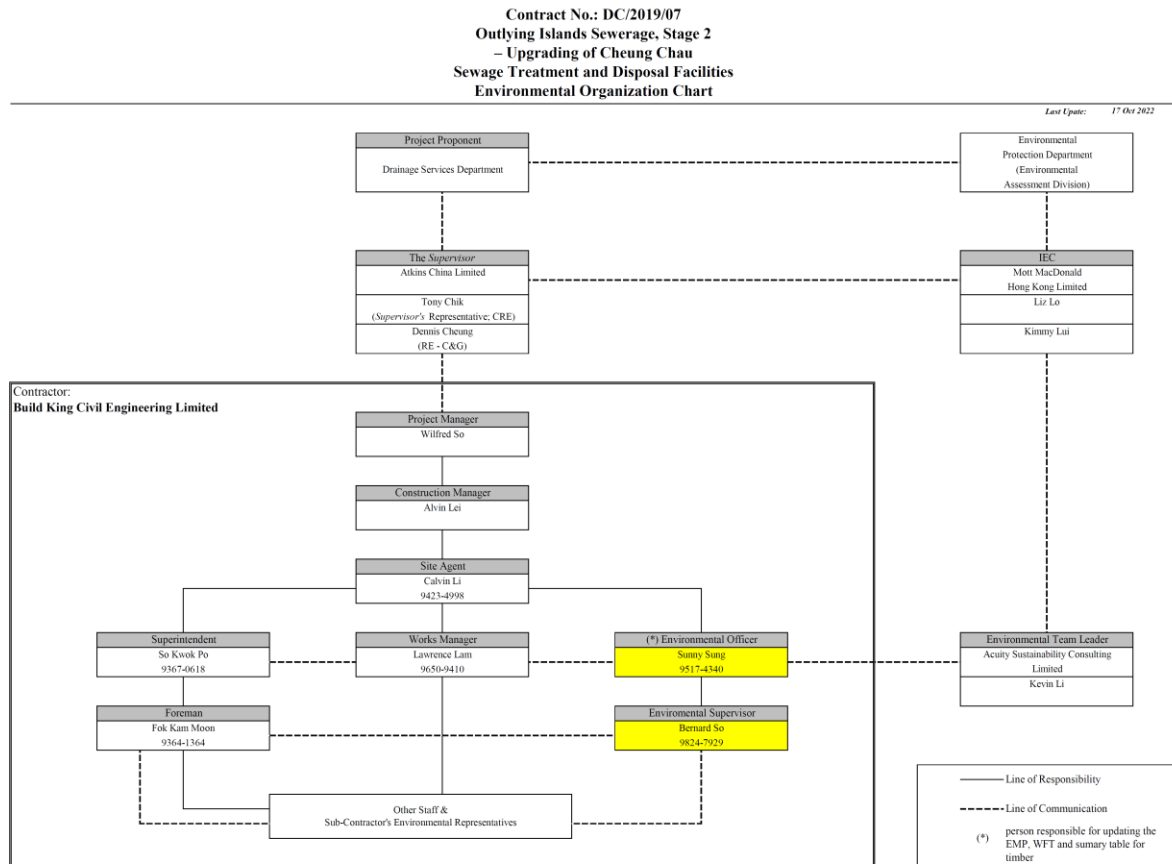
Contract No.: DC/2019/07
Outlying Islands Sewerage, Stage 2
– Upgrading of Cheung Chau
Sewage Treatment and Disposal Facilities
Environmental Organization Chart

Last Upate: 17 Oct 2022

Project Proponent
Drainage Services Department

Environmental Protection Department (Environmental Assessment Division)

The Supervisor
Atkins China Limited
Tony Chik
(Supervisor's Representative; CRE)
Dennis Cheung
(RE - C&G)

IEC
Mott MacDonald Hong Kong Limited
Liz Lo
Kimmy Lui

Contractor:
Build King Civil Engineering Limited

Project Manager
Wilfred So

Construction Manager
Alvin Lei

Site Agent
Calvin Li
9423-4998

Superintendent
So Kwok Po
9367-0618

Works Manager
Lawrence Lam
9650-9410

(*) Environmental Officer
Sunny Sung
9517-4340

Environmental Team Leader
Acuity Sustainability Consulting Limited
Kevin Li

Foreman
Fok Kam Moon
9364-1364

Enviromental Supervisor
Bernard So
9824-7929

Other Staff &
Sub-Contractor's Environmental Representatives

Line of Responsibility
Line of Communication
(*) person responsible for updating the EMP, WFT and sumary table for timber